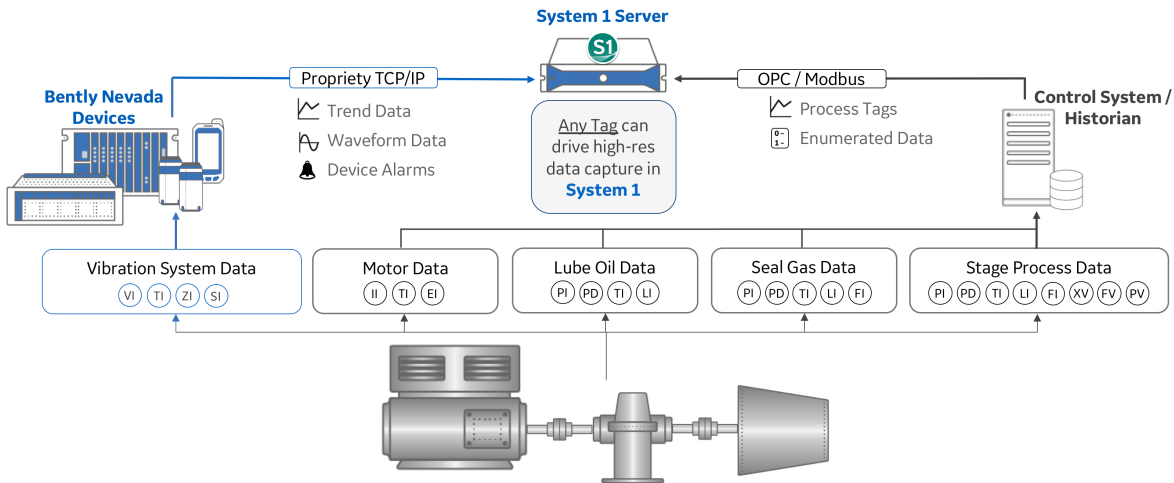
System 1 Server

S1

Bently Nevada Devices

Propriety TCP/IP

Trend Data

Waveform Data

Device Alarms

Any Tag can drive high-res data capture in **System 1**

OPC / Modbus

Process Tags

Enumerated Data

Control System / Historian

Vibration System Data
VI TI ZI SI

Motor Data
II TI EI

Lube Oil Data
PI PD TI LI

Seal Gas Data
PI PD TI LI FI

Stage Process Data
PI PD TI LI FI XV FV PV